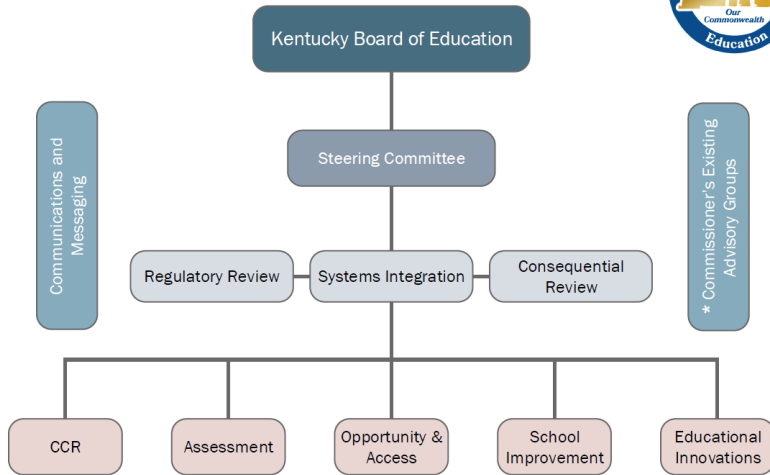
Our Commonwealth
Education

Kentucky Board of Education

Communications and Messaging

* Commissioner's Existing Advisory Groups

Steering Committee

Regulatory Review

Systems Integration

Consequential Review

CCR

Assessment

Opportunity & Access

School Improvement

Educational Innovations